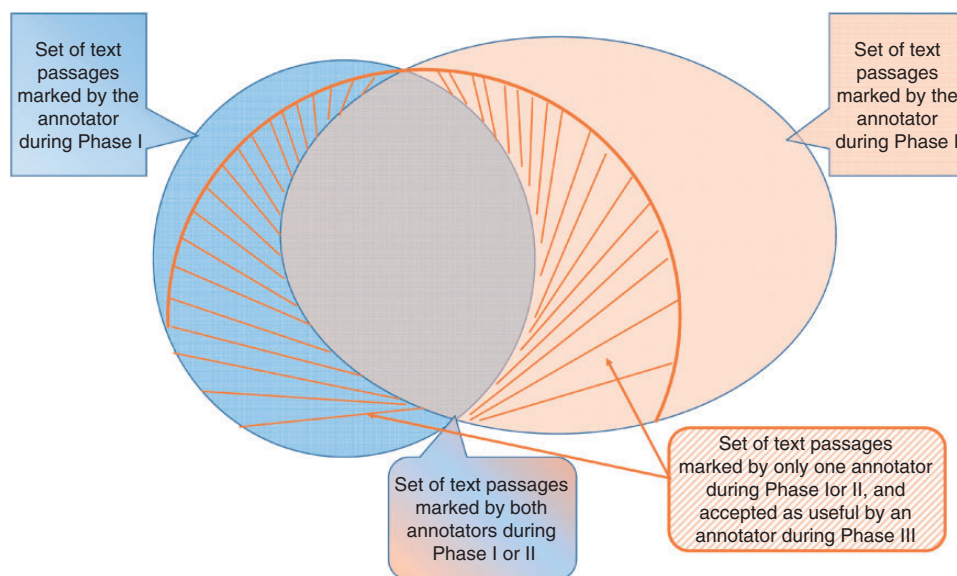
Set of text passages marked by the annotator during Phase I

Set of text passages marked by the annotator during Phase I

Set of text passages marked by only one annotator during Phase Ior II, and accepted as useful by an annotator during Phase III

Set of text passages marked by both annotators during Phase I or II